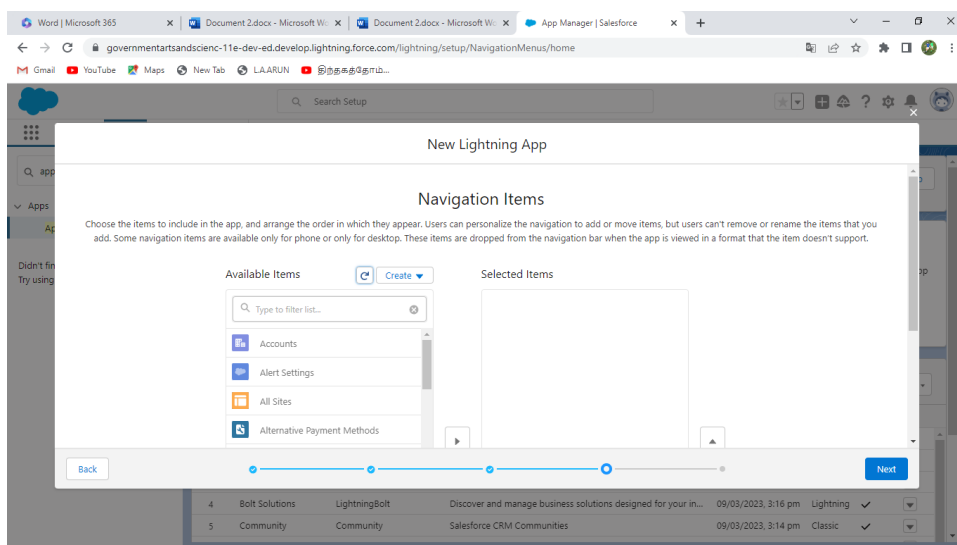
Word | Microsoft 365
Document 2.docx - Microsoft Wo
Document 2.docx - Microsoft Wo
App Manager | Salesforce
governmentartsandscienc-11e-dev-ed.develop.lightning.force.com/lightning/setup/NavigationMenus/home
Gmail YouTube Maps New Tab L.A.ARUN திருத்தகதோம்...
Search Setup
app
Apps
Ap
Didn't fin
Try using
New Lightning App
Navigation Items
Choose the items to include in the app, and arrange the order in which they appear. Users can personalize the navigation to add or move items, but users can't remove or rename the items that you add. Some navigation items are available only for phone or only for desktop. These items are dropped from the navigation bar when the app is viewed in a format that the item doesn't support.
Available Items
Create
Selected Items
Type to filter list...
Accounts
Alert Settings
All Sites
Alternative Payment Methods
Back
Next
pp
| 4 | Bolt Solutions | LightningBolt | Discover and manage business solutions designed for your in... | 09/03/2023, 3:16 pm | Lightning | ✓ |
|---|---|---|---|---|---|---|
| 5 | Community | Community | Salesforce CRM Communities | 09/03/2023, 3:14 pm | Classic | ✓ |